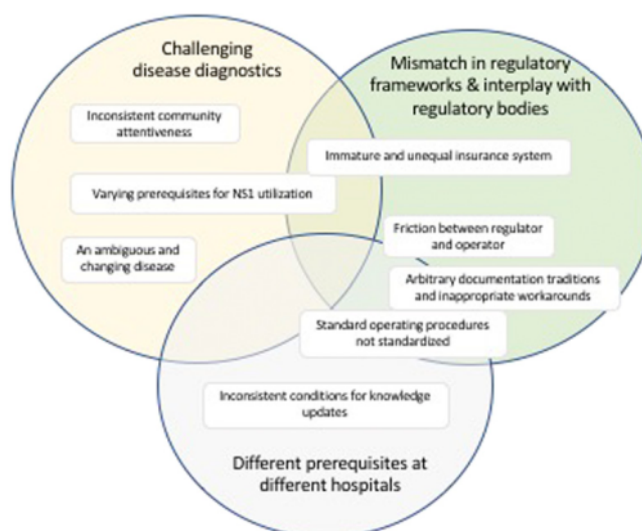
Challenging disease diagnostics

Mismatch in regulatory frameworks & interplay with regulatory bodies

Inconsistent community attentiveness

Immature and unequal insurance system

Varying prerequisites for NS1 utilization

An ambiguous and changing disease

Friction between regulator and operator

Arbitrary documentation traditions and inappropriate workarounds

Standard operating procedures not standardized

Inconsistent conditions for knowledge updates

Different prerequisites at different hospitals